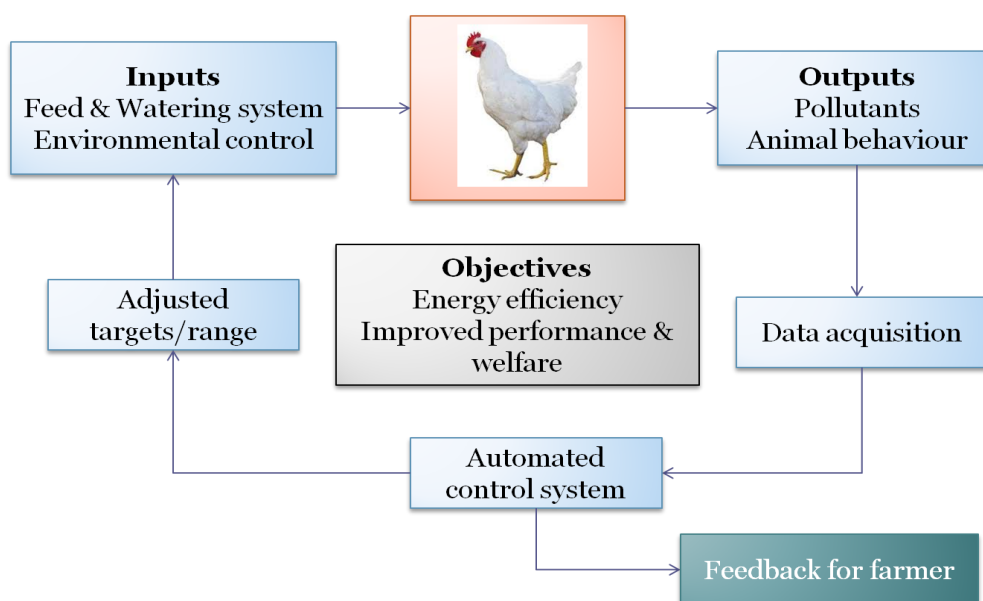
Inputs
Feed & Watering system
Environmental control

Outputs
Pollutants
Animal behaviour

Objectives
Energy efficiency
Improved performance & welfare

Adjusted targets/range

Data acquisition

Automated control system

Feedback for farmer